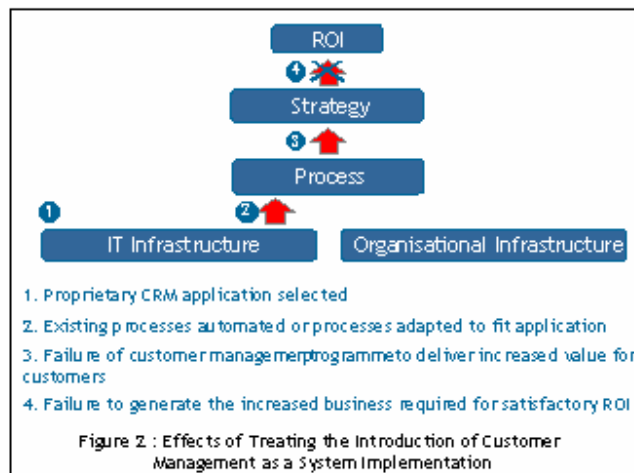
ROI

4

Strategy

3

Process

1

2

IT Infrastructure

Organisational Infrastructure

1. Proprietary CRM application selected

2. Existing processes automated or processes adapted to fit application

3. Failure of customer managemerprogrammeto deliver increased value for customers

4. Failure to generate the increased business required for satisfactory ROI

Figure 2 : Effects of Treating the Introduction of Customer Management as a System Implementation